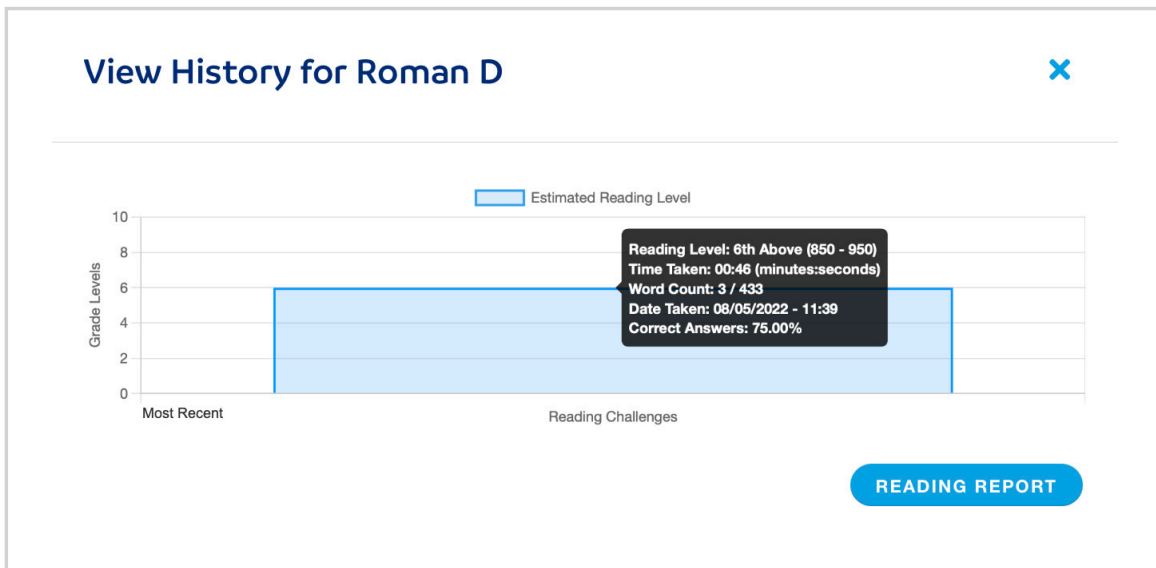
View History for Roman D

×

Estimated Reading Level

10
8
6
4
2
0

Grade Levels

Reading Level: 6th Above (850 - 950)
Time Taken: 00:46 (minutes:seconds)
Word Count: 3 / 433
Date Taken: 08/05/2022 - 11:39
Correct Answers: 75.00%

Most Recent

Reading Challenges

READING REPORT